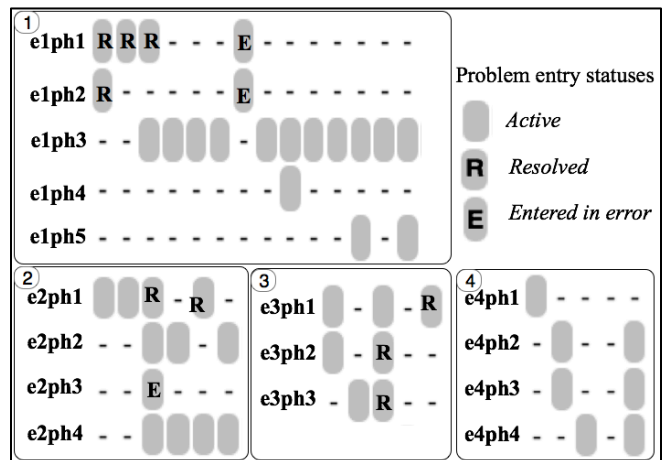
1
e1ph1 R R R - - - E - - - - - - -
e1ph2 R - - - - - E - - - - - - -
e1ph3 - - - - - - - - - -
e1ph4 - - - - - - - - - - - - - -
e1ph5 - - - - - - - - - - - - -

Problem entry statuses
Active
R Resolved
E Entered in error

2
e2ph1 R - R -
e2ph2 - - - -
e2ph3 - - E - - -
e2ph4 - -

3
e3ph1 - - R
e3ph2 - R - -
e3ph3 - R - -

4
e4ph1 - - - -
e4ph2 - - -
e4ph3 - - -
e4ph4 - - -